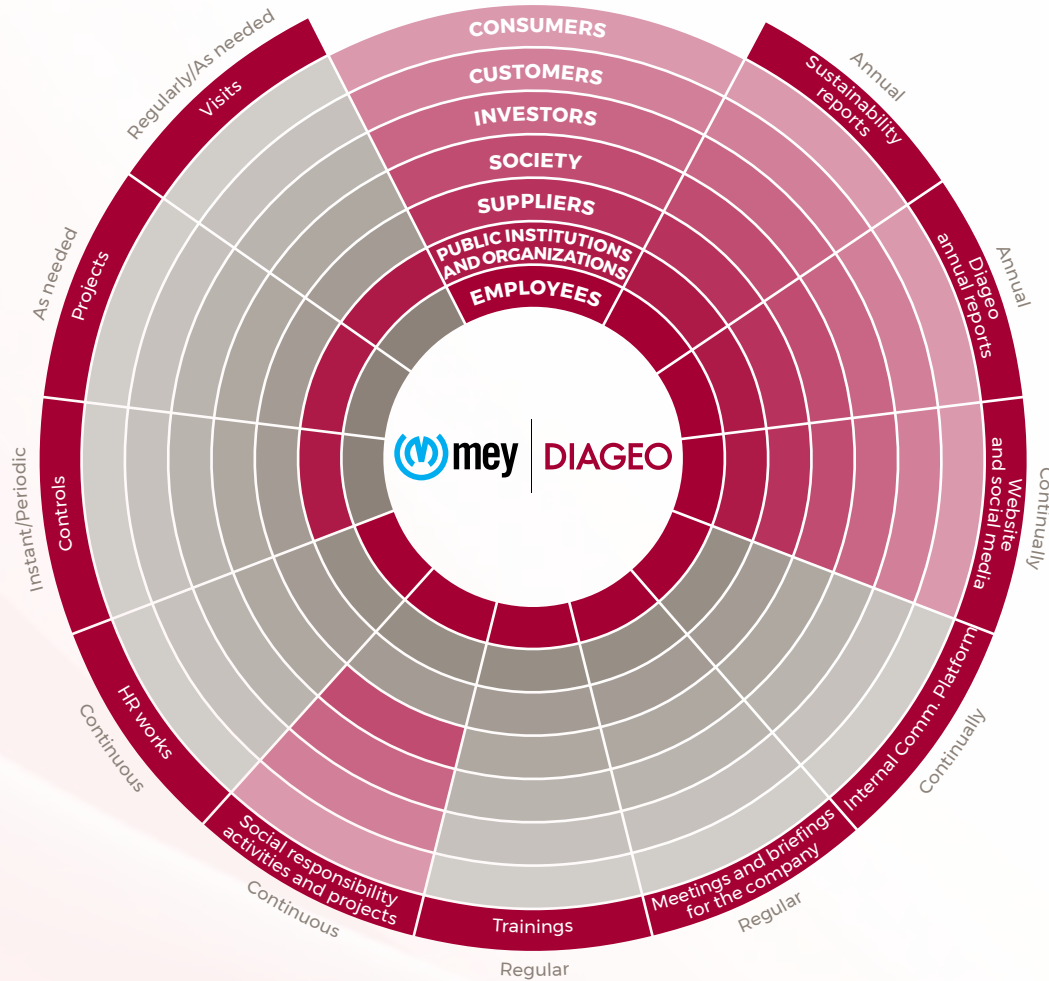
CONSUMERS
CUSTOMERS
INVESTORS
SOCIETY
SUPPLIERS
PUBLIC INSTITUTIONS AND ORGANIZATIONS
EMPLOYEES

mey | DIAGEO

Annual
Sustainability reports

Annual
Diageo annual reports

Continually
Website and social media

Continually
Internal Comm. Platform

Regular
Meetings and briefings for the company

Regular
Trainings

Continuous
Social responsibility activities and projects

Continuous
HR works

Instant/Periodic
Controls

As needed
Projects

Regularly/As needed
Visits